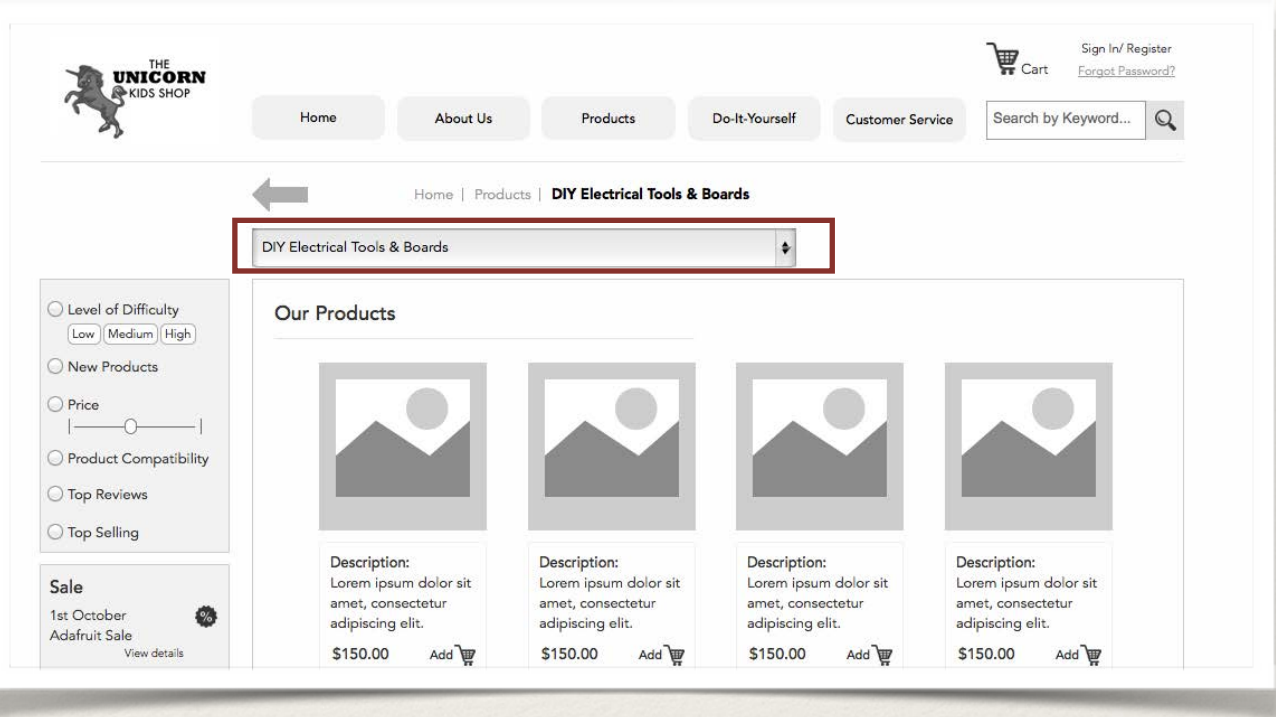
THE UNICORN KIDS SHOP

Cart

Sign In/ Register
Forgot Password?

Home
About Us
Products
Do-It-Yourself
Customer Service

Search by Keyword...

Home | Products | DIY Electrical Tools & Boards

DIY Electrical Tools & Boards

Level of Difficulty
Low Medium High

New Products

Price

Product Compatibility

Top Reviews

Top Selling

Sale
1st October
Adafruit Sale
View details

Our Products

Description:
Lorem ipsum dolor sit amet, consectetur adipiscing elit.
$150.00 Add

Description:
Lorem ipsum dolor sit amet, consectetur adipiscing elit.
$150.00 Add

Description:
Lorem ipsum dolor sit amet, consectetur adipiscing elit.
$150.00 Add

Description:
Lorem ipsum dolor sit amet, consectetur adipiscing elit.
$150.00 Add